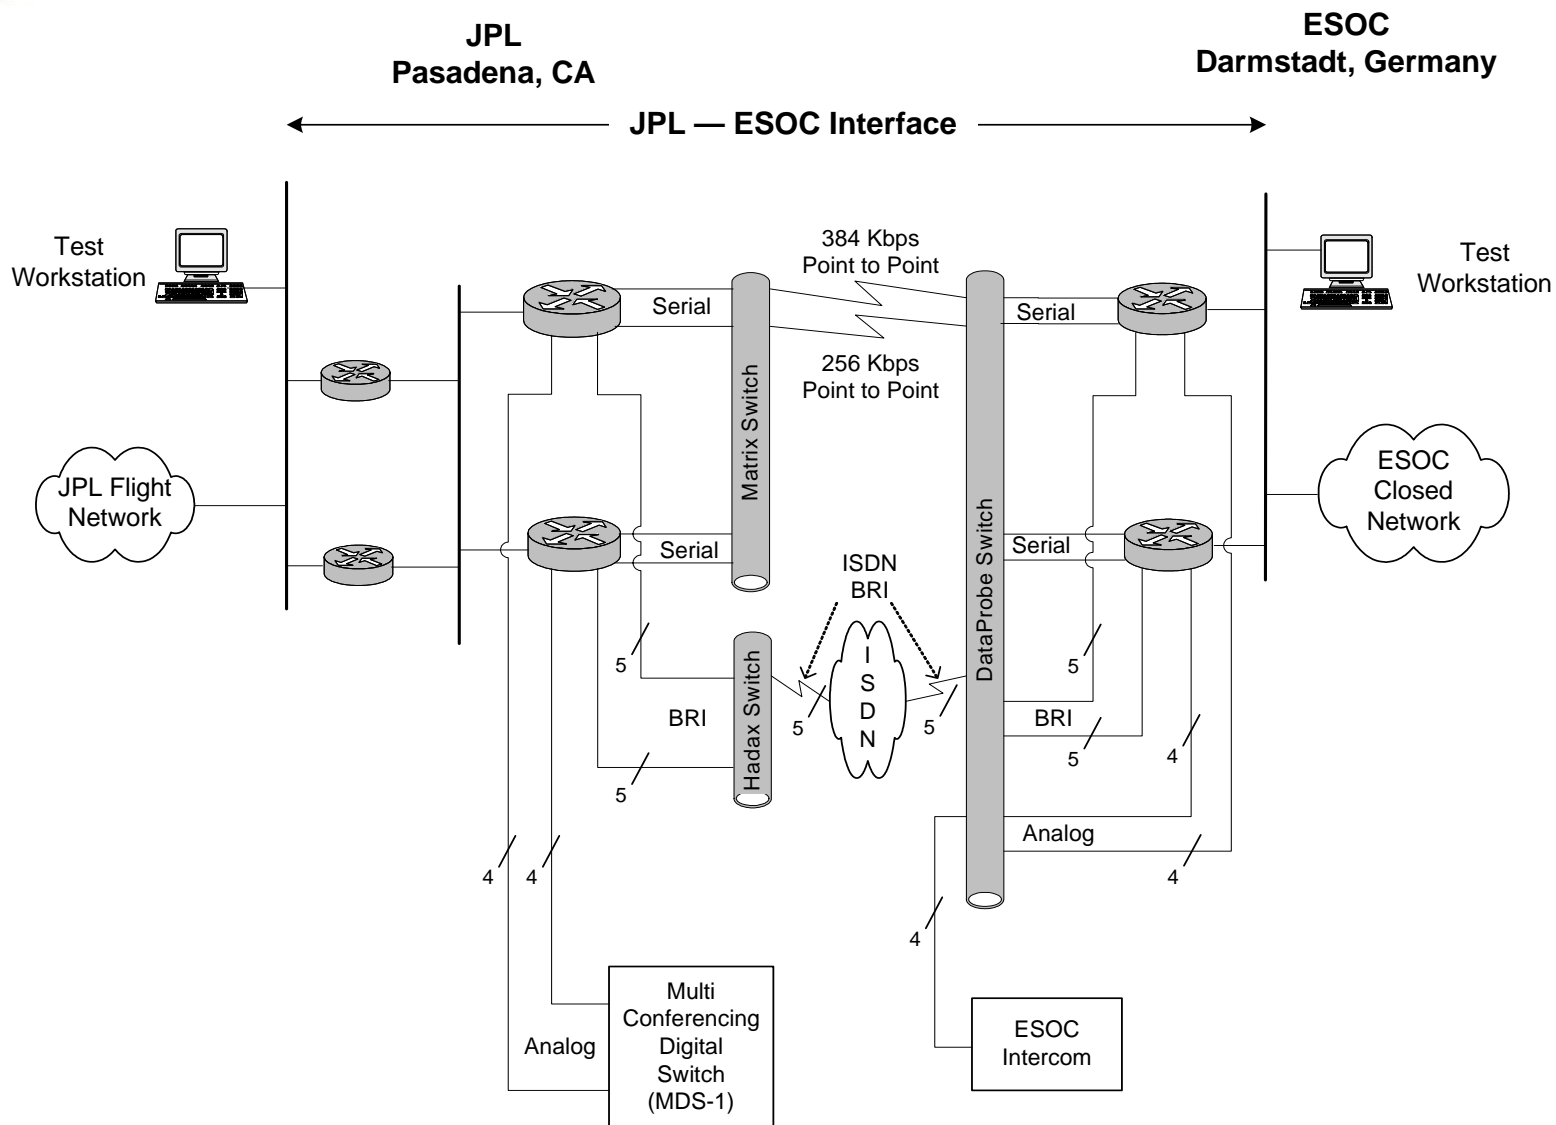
JPL
Pasadena, CA

ESOC
Darmstadt, Germany

JPL — ESOC Interface

Test Workstation

JPL Flight Network

Serial

Matrix Switch

384 Kbps Point to Point

256 Kbps Point to Point

Serial

ISDN BRI

5

Hadax Switch

BRI

5

5

I S D N

5

DataProbe Switch

Serial

Serial

Test Workstation

ESOC Closed Network

5

BRI

5

4

Analog

4

4

4

4

Multi Conferencing Digital Switch (MDS-1)

Analog

ESOC Intercom